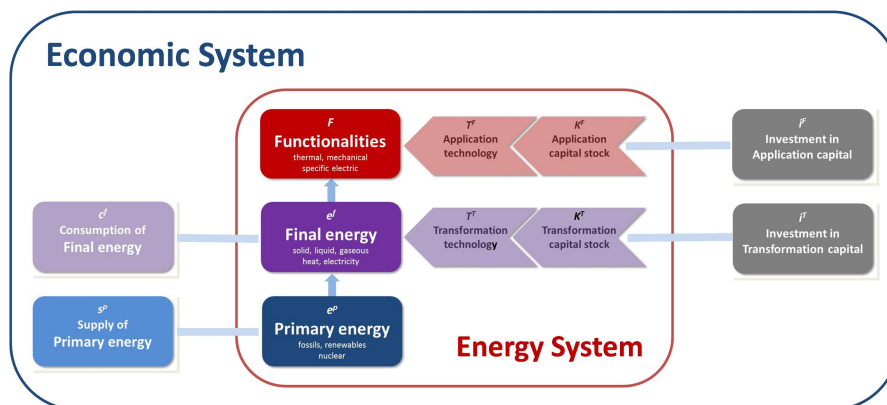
Economic System

$F$
Functionalities
thermal, mechanical
specific electric

$T^F$
Application technology

$K^F$
Application capital stock

$I^F$
Investment in
Application capital

$c^f$
Consumption of
Final energy

$e^f$
Final energy
solid, liquid, gaseous
heat, electricity

$T^T$
Transformation technology

$K^T$
Transformation capital stock

$I^T$
Investment in
Transformation capital

$s^p$
Supply of
Primary energy

$e^p$
Primary energy
fossils, renewables
nuclear

Energy System